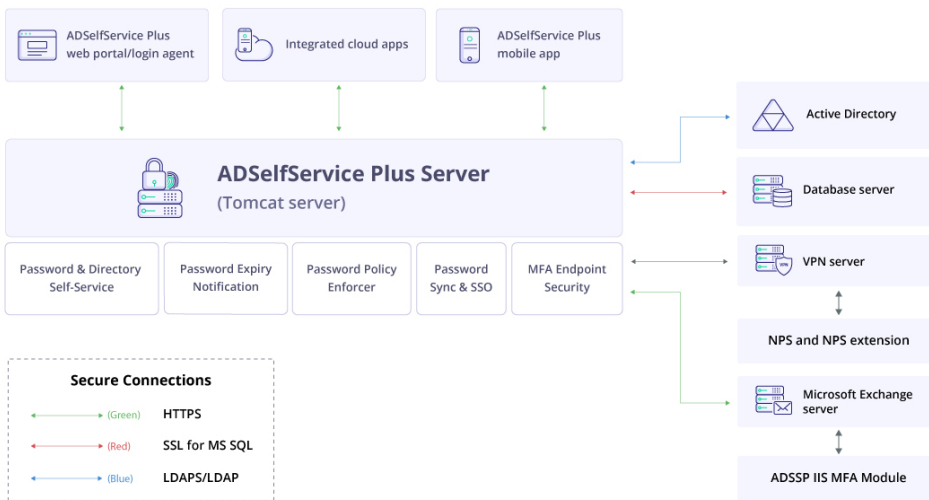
ADSelfService Plus web portal/login agent

Integrated cloud apps

ADSelfService Plus mobile app

ADSelfService Plus Server
(Tomcat server)

Password & Directory Self-Service

Password Expiry Notification

Password Policy Enforcer

Password Sync & SSO

MFA Endpoint Security

Active Directory

Database server

VPN server

NPS and NPS extension

Microsoft Exchange server

ADSSP IIS MFA Module

Secure Connections

(Green) HTTPS

(Red) SSL for MS SQL

(Blue) LDAPS/LDAP